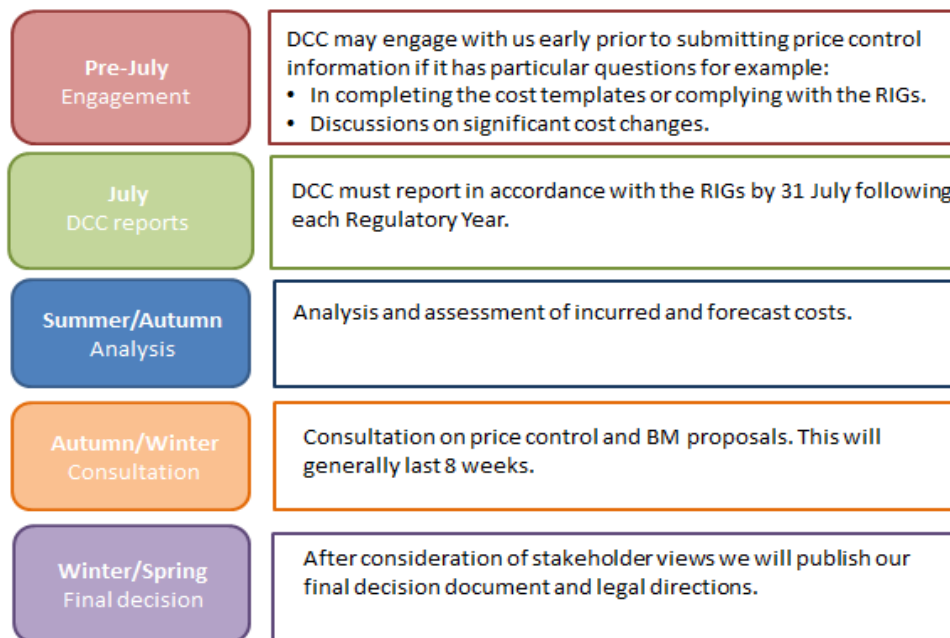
Pre-July
Engagement

DCC may engage with us early prior to submitting price control information if it has particular questions for example:
• In completing the cost templates or complying with the RIGs.
• Discussions on significant cost changes.

July
DCC reports

DCC must report in accordance with the RIGs by 31 July following each Regulatory Year.

Summer/Autumn
Analysis

Analysis and assessment of incurred and forecast costs.

Autumn/Winter
Consultation

Consultation on price control and BM proposals. This will generally last 8 weeks.

Winter/Spring
Final decision

After consideration of stakeholder views we will publish our final decision document and legal directions.